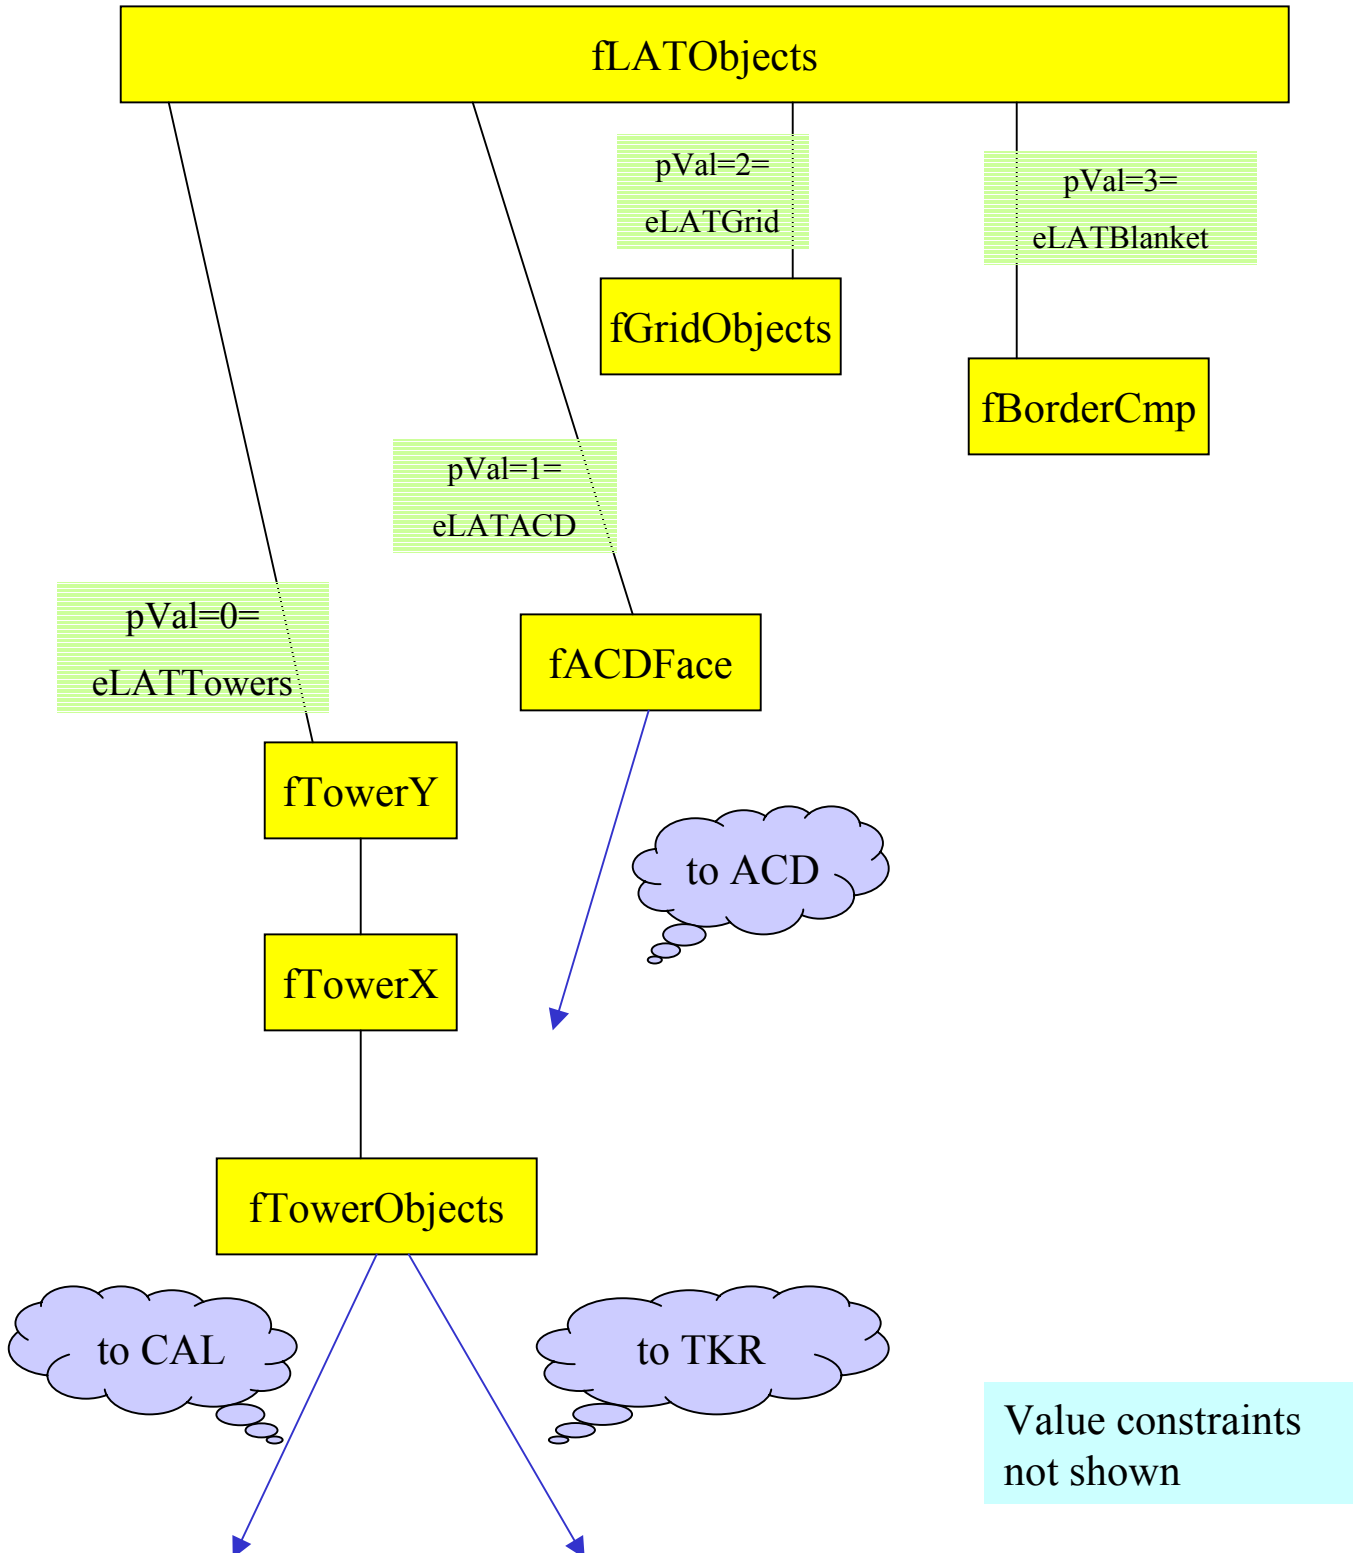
fLATObjects

pVal=2=
eLATGrid

pVal=3=
eLATBlanket

fGridObjects

fBorderCmp

pVal=1=
eLATACD

pVal=0=
eLATTowers

fACDFace

fTowerY

to ACD

fTowerX

fTowerObjects

to CAL

to TKR

Value constraints not shown